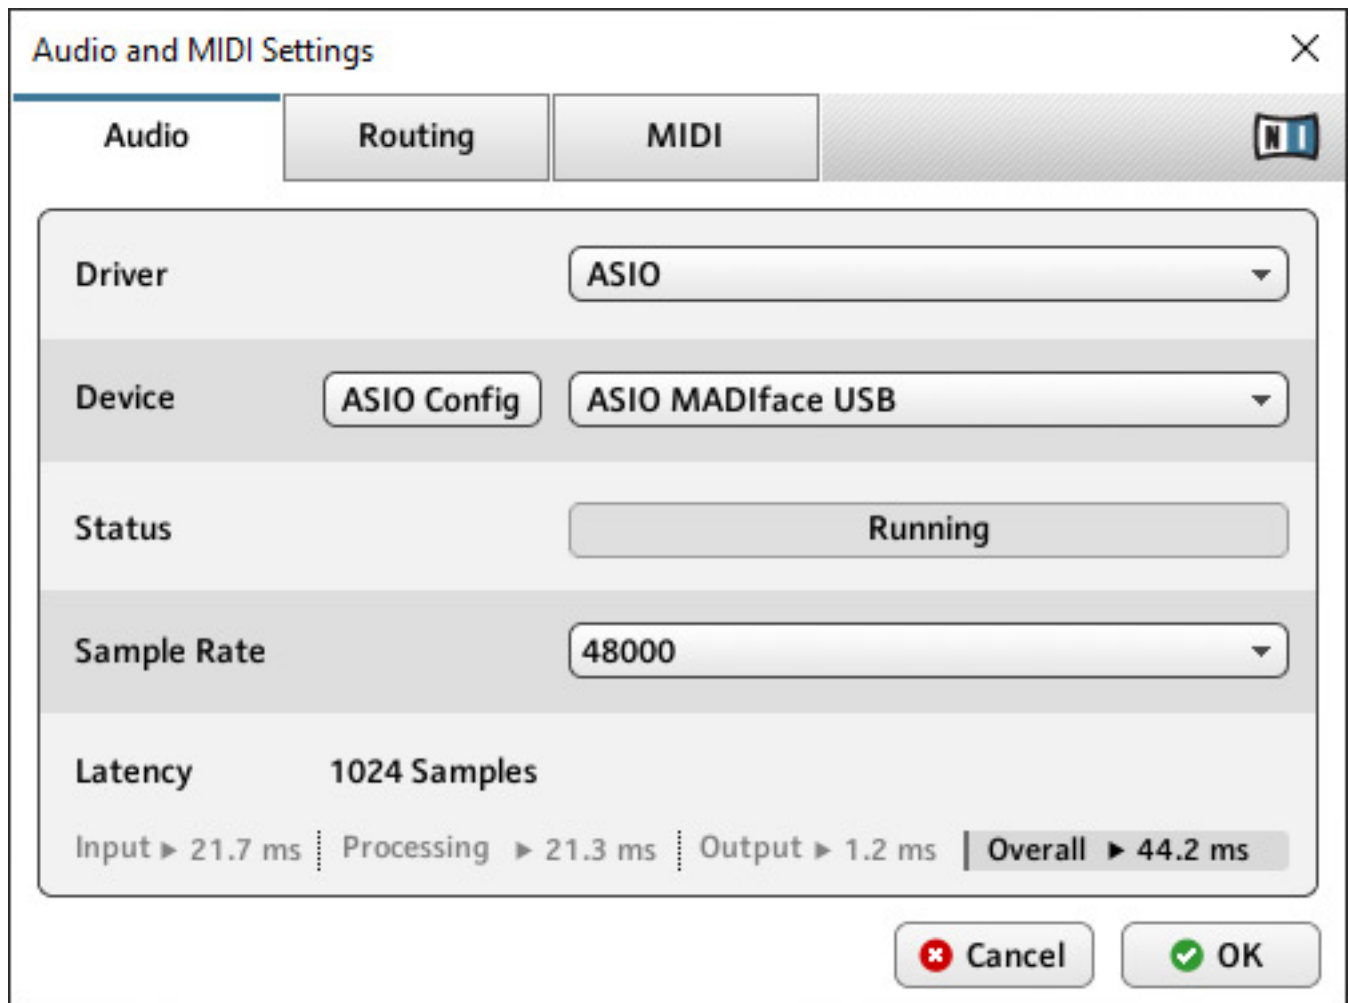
Audio and MIDI Settings

Audio | Routing | MIDI

NI

Driver ASIO

Device ASIO Config ASIO MADIface USB

Status Running

Sample Rate 48000

Latency 1024 Samples

Input ▸ 21.7 ms | Processing ▸ 21.3 ms | Output ▸ 1.2 ms | Overall ▸ 44.2 ms

Cancel OK